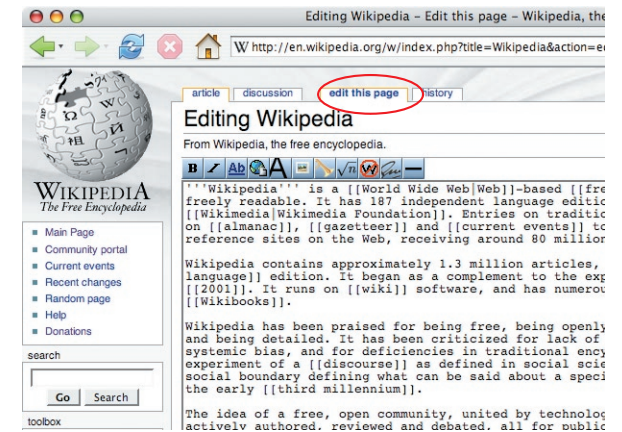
Editing Wikipedia – Edit this page – Wikipedia, the

W http://en.wikipedia.org/w/index.php?title=Wikipedia&action=e

WIKIPEDIA
The Free Encyclopedia

article discussion edit this page history

Editing Wikipedia

From Wikipedia, the free encyclopedia.

B I Ab A

'''Wikipedia''' is a [[World Wide Web|Web]]-based [[fre
freely readable. It has 187 independent language editio
[[Wikimedia|Wikimedia Foundation]]. Entries on traditio
on [[almanac]], [[gazetteer]] and [[current events]] to
reference sites on the Web, receiving around 80 million

Wikipedia contains approximately 1.3 million articles,
language]] edition. It began as a complement to the exp
[[2001]]. It runs on [[wiki]] software, and has numerou
[[Wikibooks]].

Wikipedia has been praised for being free, being openly
and being detailed. It has been criticized for lack of
systemic bias, and for deficiencies in traditional ency
experiment of a [[discourse]] as defined in social scie
social boundary defining what can be said about a speci
the early [[third millennium]].

The idea of a free, open community, united by technolog
actively authored, reviewed and debated, all for public

- Main Page
- Community portal
- Current events
- Recent changes
- Random page
- Help
- Donations

search

Go Search

toolbox